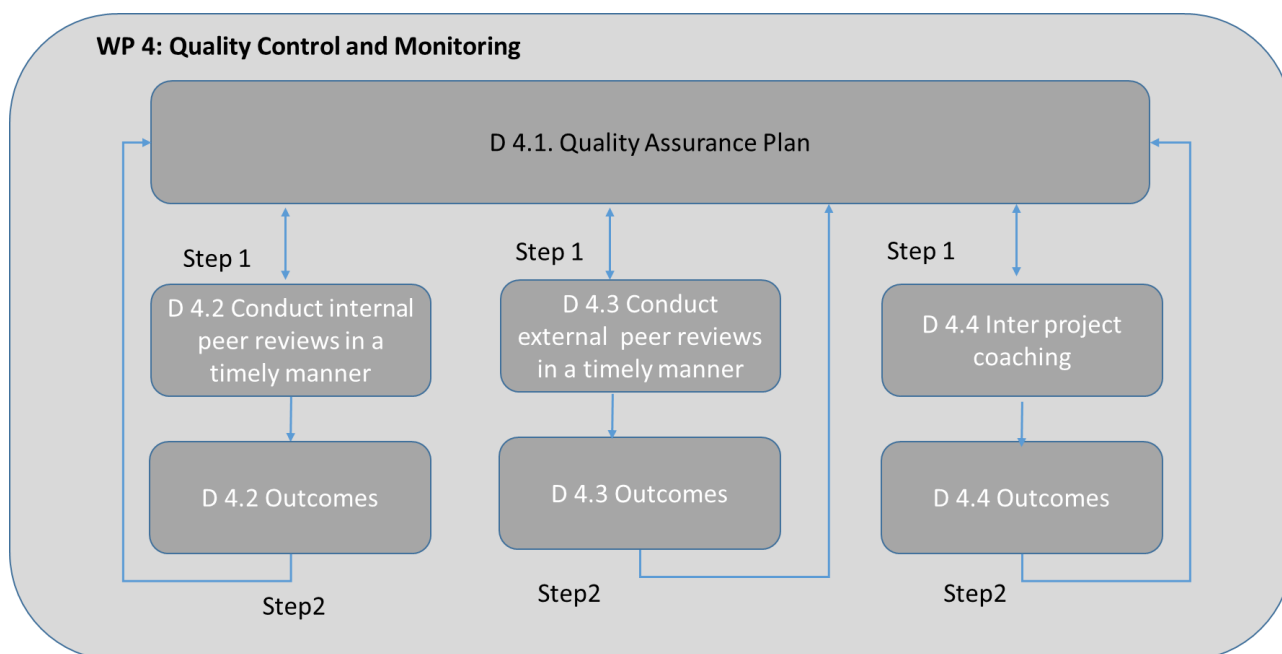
WP 4: Quality Control and Monitoring

D 4.1. Quality Assurance Plan

Step 1

D 4.2 Conduct internal peer reviews in a timely manner

D 4.2 Outcomes

Step2

Step 1

D 4.3 Conduct external peer reviews in a timely manner

D 4.3 Outcomes

Step2

Step 1

D 4.4 Inter project coaching

D 4.4 Outcomes

Step2